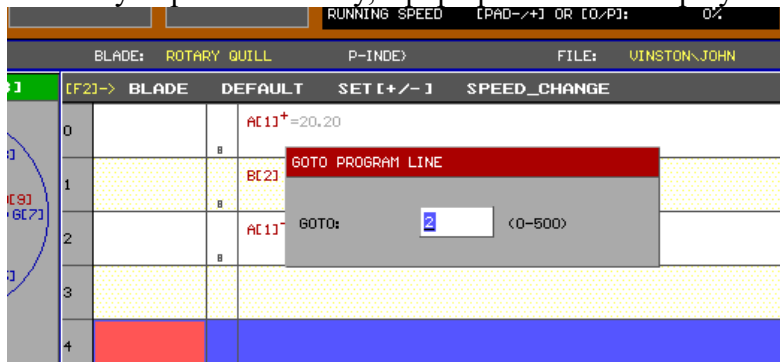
RUNNING SPEED [PAD-/+] OR [O/P]: 0%

BLADE: ROTARY QUILL P-INDEX FILE: VINSTON\JOHN

[F2]-> BLADE DEFAULT SET[+/-] SPEED_CHANGE

0 A[1]$^+$=20.20
B
1 B[2]
B
2 A[1]
B
3
4

GOTO PROGRAM LINE

GOTO: 2 (0-500)

[9]
G[7]